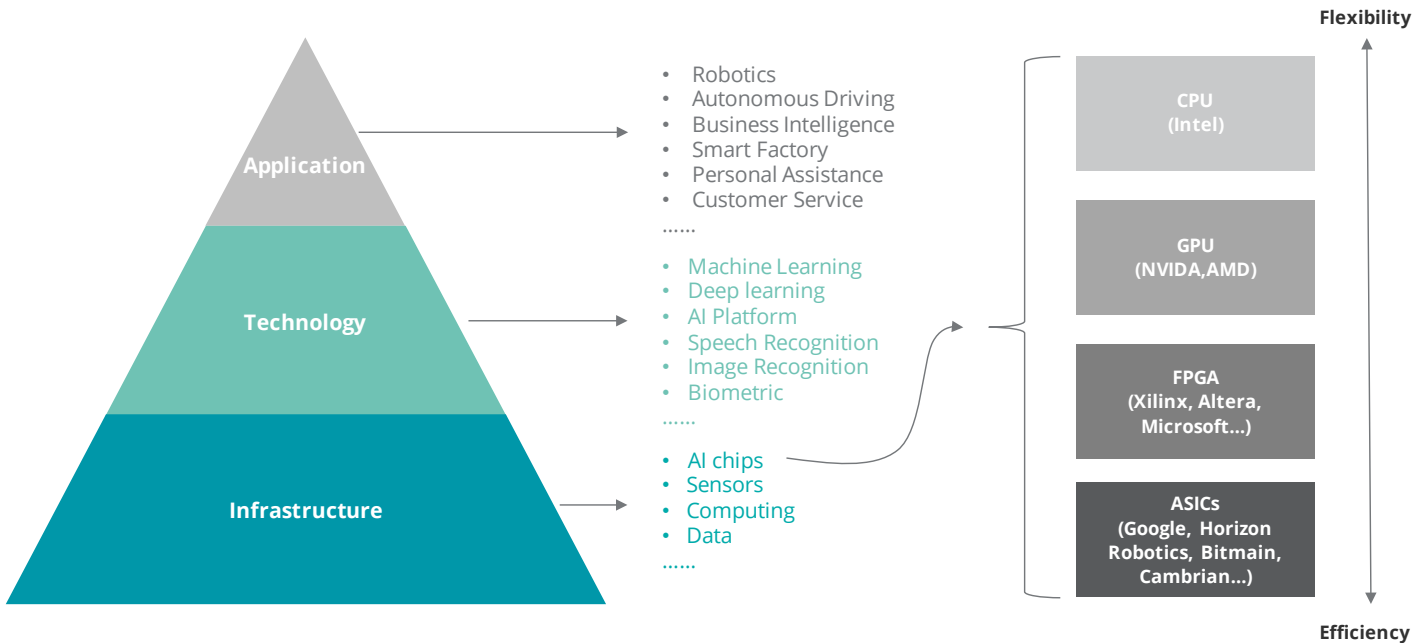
Application

Technology

Infrastructure

- Robotics
- Autonomous Driving
- Business Intelligence
- Smart Factory
- Personal Assistance
- Customer Service

……

- Machine Learning
- Deep learning
- AI Platform
- Speech Recognition
- Image Recognition
- Biometric

……

- AI chips
- Sensors
- Computing
- Data

……

CPU
(Intel)

GPU
(NVIDA,AMD)

FPGA
(Xilinx, Altera, Microsoft…)

ASICs
(Google, Horizon Robotics, Bitmain, Cambrian…)

Flexibility

Efficiency